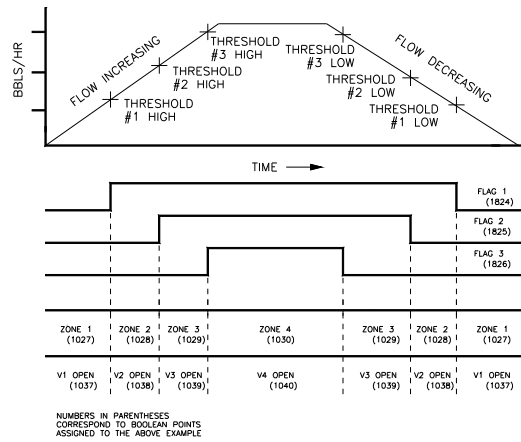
BBLS/HR

FLOW INCREASING

THRESHOLD #1 HIGH

THRESHOLD #2 HIGH

THRESHOLD #3 HIGH

THRESHOLD #3 LOW

THRESHOLD #2 LOW

THRESHOLD #1 LOW

FLOW DECREASING

TIME

FLAG 1 (1824)

FLAG 2 (1825)

FLAG 3 (1826)

| ZONE 1 (1027) | ZONE 2 (1028) | ZONE 3 (1029) | ZONE 4 (1030) | ZONE 3 (1029) | ZONE 2 (1028) | ZONE 1 (1027) |
|---|---|---|---|---|---|---|
| V1 OPEN (1037) | V2 OPEN (1038) | V3 OPEN (1039) | V4 OPEN (1040) | V3 OPEN (1039) | V2 OPEN (1038) | V1 OPEN (1037) |

NUMBERS IN PARENTHESES CORRESPOND TO BOOLEAN POINTS ASSIGNED TO THE ABOVE EXAMPLE